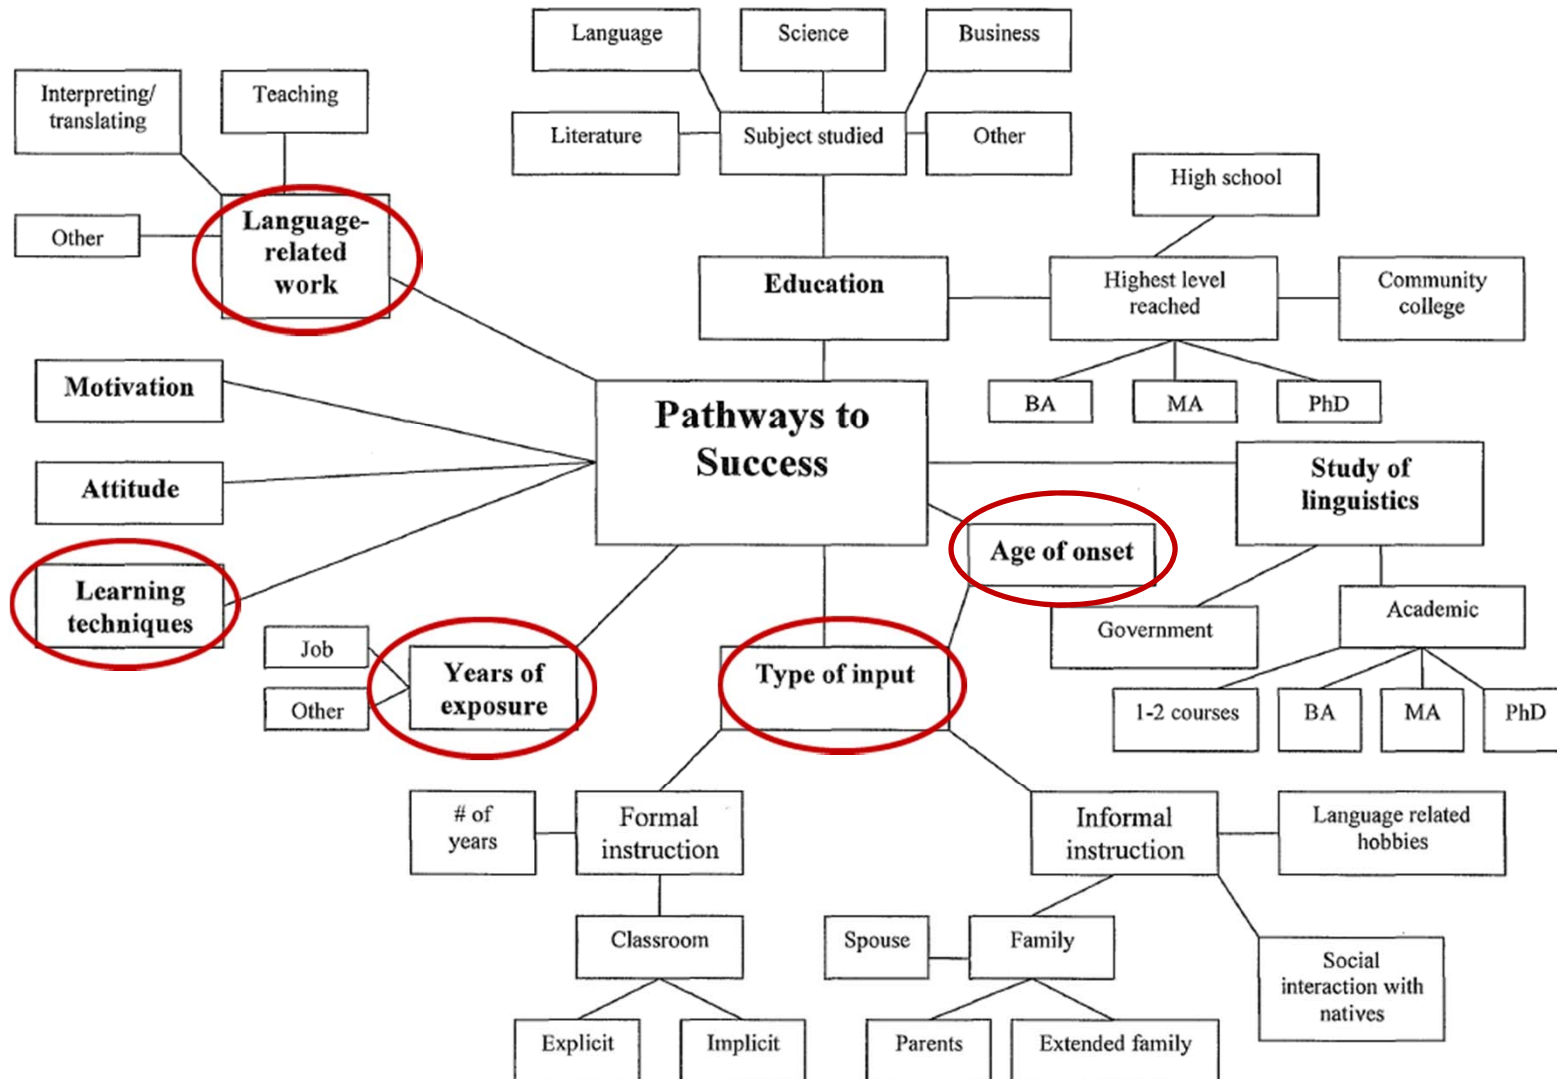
Language

Science

Business

Interpreting/ translating

Teaching

Literature

Subject studied

Other

Other

Language-related work

High school

Education

Highest level reached

Community college

Motivation

BA

MA

PhD

Pathways to Success

Attitude

Study of linguistics

Age of onset

Learning techniques

Government

Academic

Job

Years of exposure

Type of input

Other

1-2 courses

BA

MA

PhD

# of years

Formal instruction

Informal instruction

Language related hobbies

Classroom

Spouse

Family

Social interaction with natives

Explicit

Implicit

Parents

Extended family